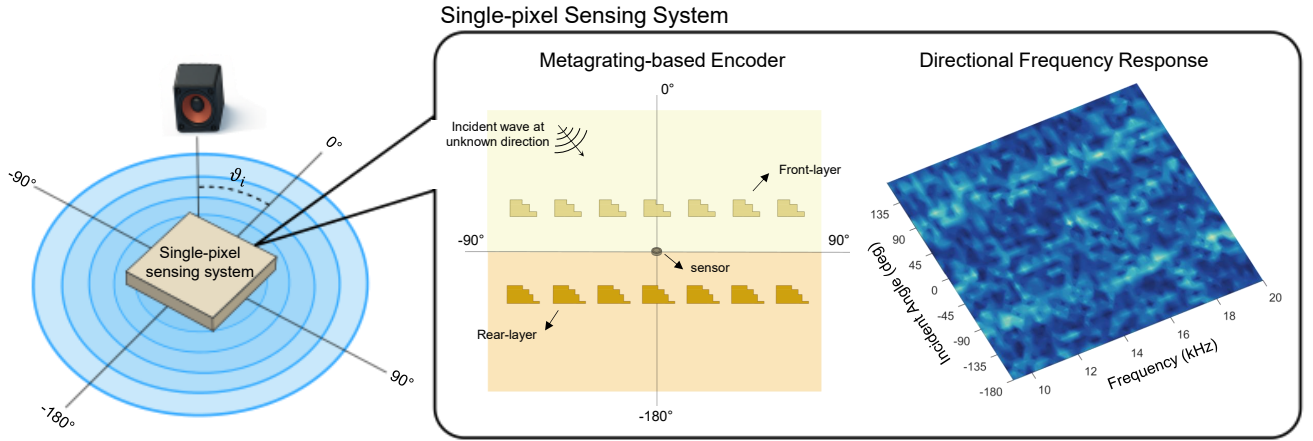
Single-pixel Sensing System

-90°

$\vartheta_i$

0°

Single-pixel sensing system

90°

-180°

Metagrating-based Encoder

0°

Incident wave at unknown direction

Front-layer

-90°

90°

sensor

Rear-layer

-180°

Directional Frequency Response

135

90

45

0

-45

-90

-135

-180

Incident Angle (deg)

10

12

14

16

18

20

Frequency (kHz)